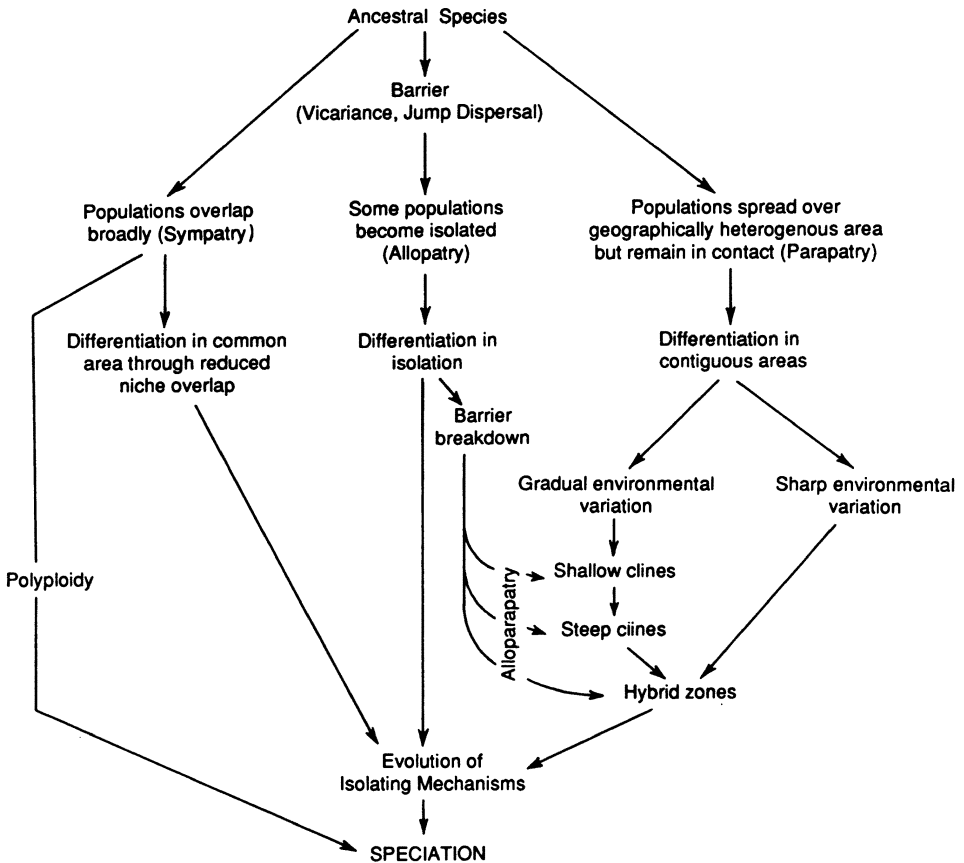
Ancestral Species

Barrier (Vicariance, Jump Dispersal)

Populations overlap broadly (Sympatry)

Some populations become isolated (Allopatry)

Populations spread over geographically heterogenous area but remain in contact (Parapatry)

Differentiation in common area through reduced niche overlap

Differentiation in isolation

Differentiation in contiguous areas

Barrier breakdown

Gradual environmental variation

Sharp environmental variation

Polyploidy

Alloparapatry

Shallow clines

Steep clines

Hybrid zones

Evolution of Isolating Mechanisms

SPECIATION